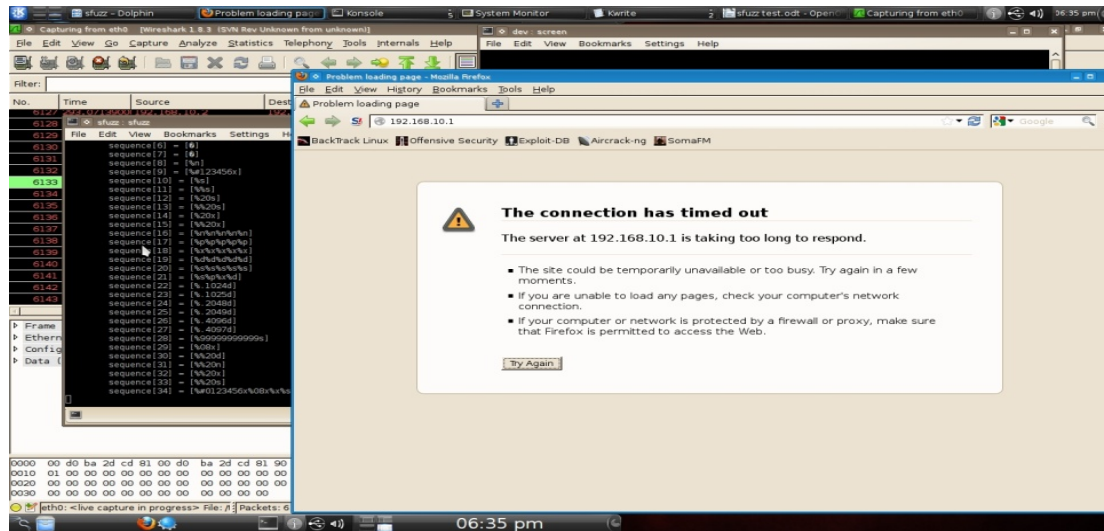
sfuzz - Dolphin | Problem loading page | Konsole | System Monitor | Kwrite | sfuzz test.odt - OpenO | Capturing from eth0 | 06:35 pm

Capturing from eth0 [Wireshark 1.8.3 (SVN Rev Unknown from unknown)]
File Edit View Go Capture Analyze Statistics Telephony Tools Internals Help
Filter:
No. Time Source Dest

6127 6128 6129 6130 6131 6132 6133 6134 6135 6136 6137 6138 6139 6140 6141 6142 6143

Frame
Ethern
Config
Data

0000 00 d0 ba 2d cd 81 00 d0 ba 2d cd 81 90
0010 01 00 00 00 00 00 00 00 00 00 00 00 00
0020 00 00 00 00 00 00 00 00 00 00 00 00 00
0030 00 00 00 00 00 00 00 00 00 00 00 00

eth0: <live capture in progress> File: /t Packets: 6

sfuzz : sfuzz
File Edit View Bookmarks Settings H
sequence[6] = [6]
sequence[7] = [6]
sequence[8] = [%n]
sequence[9] = [%#123456x]
sequence[10] = [%s]
sequence[11] = [%%s]
sequence[12] = [%20s]
sequence[13] = [%%20s]
sequence[14] = [%20x]
sequence[15] = [%%20x]
sequence[16] = [%n%n%n%n%n]
sequence[17] = [%p%p%p%p%p]
sequence[18] = [%x%x%x%x%x]
sequence[19] = [%d%d%d%d%d]
sequence[20] = [%s%s%s%s%s]
sequence[21] = [%s%p%x%d]
sequence[22] = [%.1024d]
sequence[23] = [%.1025d]
sequence[24] = [%.2048d]
sequence[25] = [%.2049d]
sequence[26] = [%.4096d]
sequence[27] = [%.4097d]
sequence[28] = [%99999999999s]
sequence[29] = [%08x]
sequence[30] = [%%20d]
sequence[31] = [%%20n]
sequence[32] = [%%20x]
sequence[33] = [%%20s]
sequence[34] = [%#0123456x%08x%x%s

dev : screen
File Edit View Bookmarks Settings Help

Problem loading page - Mozilla Firefox
File Edit View History Bookmarks Tools Help
Problem loading page
192.168.10.1
Google
BackTrack Linux | Offensive Security | Exploit-DB | Aircrack-ng | SomaFM

The connection has timed out

The server at 192.168.10.1 is taking too long to respond.

• The site could be temporarily unavailable or too busy. Try again in a few moments.
• If you are unable to load any pages, check your computer's network connection.
• If your computer or network is protected by a firewall or proxy, make sure that Firefox is permitted to access the Web.

Try Again

06:35 pm